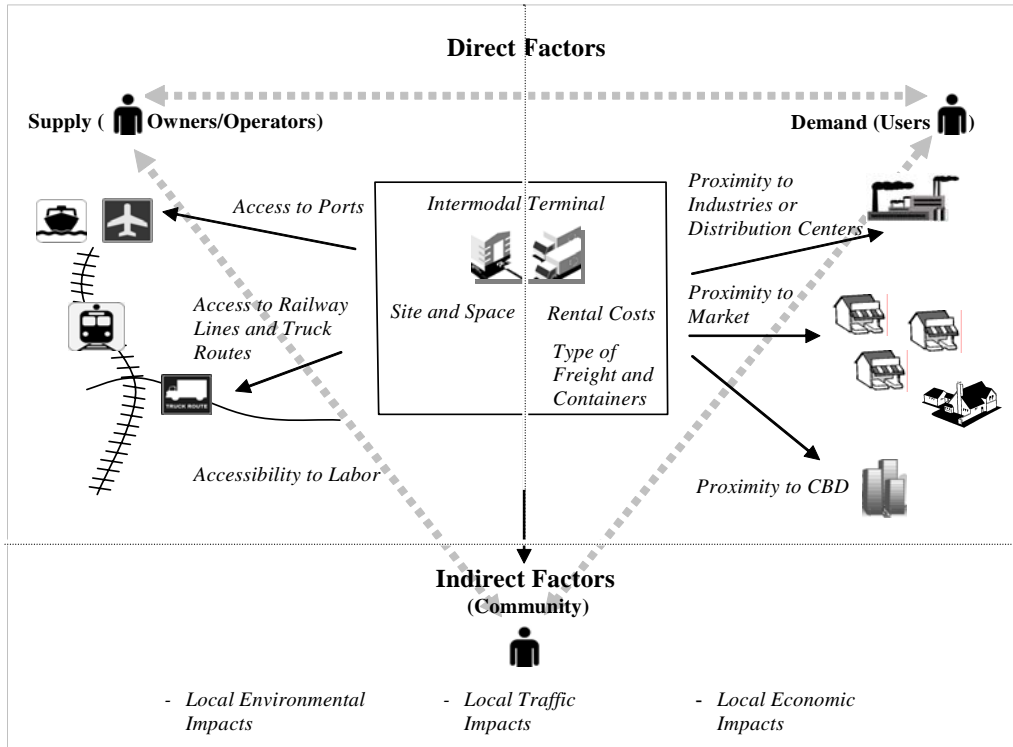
Direct Factors

Supply ( Owners/Operators)

Demand (Users )

Access to Ports

Intermodal Terminal

Proximity to Industries or Distribution Centers

Access to Railway Lines and Truck Routes

Site and Space

Rental Costs

Type of Freight and Containers

Proximity to Market

TRUCK ROUTE

Accessibility to Labor

Proximity to CBD

Indirect Factors
(Community)

- Local Environmental Impacts

- Local Traffic Impacts

- Local Economic Impacts